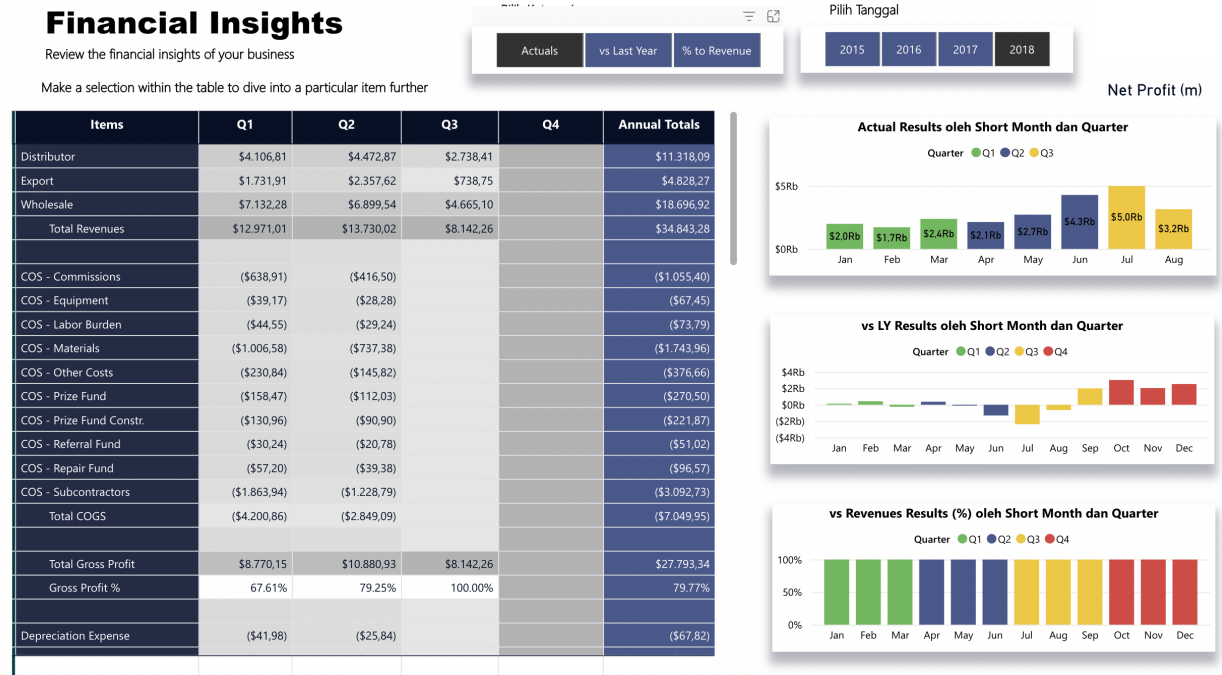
Financial Insights
Review the financial insights of your business

Make a selection within the table to dive into a particular item further

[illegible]

Actuals | vs Last Year | % to Revenue

Pilih Tanggal

2015 | 2016 | 2017 | 2018

Net Profit (m)

| Items | Q1 | Q2 | Q3 | Q4 | Annual Totals |
|---|---|---|---|---|---|
| Distributor | $4.106,81 | $4.472,87 | $2.738,41 | | $11.318,09 |
| Export | $1.731,91 | $2.357,62 | $738,75 | | $4.828,27 |
| Wholesale | $7.132,28 | $6.899,54 | $4.665,10 | | $18.696,92 |
| Total Revenues | $12.971,01 | $13.730,02 | $8.142,26 | | $34.843,28 |
| | | | | | |
| COS - Commissions | ($638,91) | ($416,50) | | | ($1.055,40) |
| COS - Equipment | ($39,17) | ($28,28) | | | ($67,45) |
| COS - Labor Burden | ($44,55) | ($29,24) | | | ($73,79) |
| COS - Materials | ($1.006,58) | ($737,38) | | | ($1.743,96) |
| COS - Other Costs | ($230,84) | ($145,82) | | | ($376,66) |
| COS - Prize Fund | ($158,47) | ($112,03) | | | ($270,50) |
| COS - Prize Fund Constr. | ($130,96) | ($90,90) | | | ($221,87) |
| COS - Referral Fund | ($30,24) | ($20,78) | | | ($51,02) |
| COS - Repair Fund | ($57,20) | ($39,38) | | | ($96,57) |
| COS - Subcontractors | ($1.863,94) | ($1.228,79) | | | ($3.092,73) |
| Total COGS | ($4.200,86) | ($2.849,09) | | | ($7.049,95) |
| | | | | | |
| Total Gross Profit | $8.770,15 | $10.880,93 | $8.142,26 | | $27.793,34 |
| Gross Profit % | 67.61% | 79.25% | 100.00% | | 79.77% |
| | | | | | |
| Depreciation Expense | ($41,98) | ($25,84) | | | ($67,82) |

Actual Results oleh Short Month dan Quarter
Quarter Q1 Q2 Q3
$5Rb
$0Rb
$2,0Rb $1,7Rb $2,4Rb $2,1Rb $2,7Rb $4,3Rb $5,0Rb $3,2Rb
Jan Feb Mar Apr May Jun Jul Aug

vs LY Results oleh Short Month dan Quarter
Quarter Q1 Q2 Q3 Q4
$4Rb
$2Rb
$0Rb
($2Rb)
($4Rb)
Jan Feb Mar Apr May Jun Jul Aug Sep Oct Nov Dec

vs Revenues Results (%) oleh Short Month dan Quarter
Quarter Q1 Q2 Q3 Q4
100%
50%
0%
Jan Feb Mar Apr May Jun Jul Aug Sep Oct Nov Dec